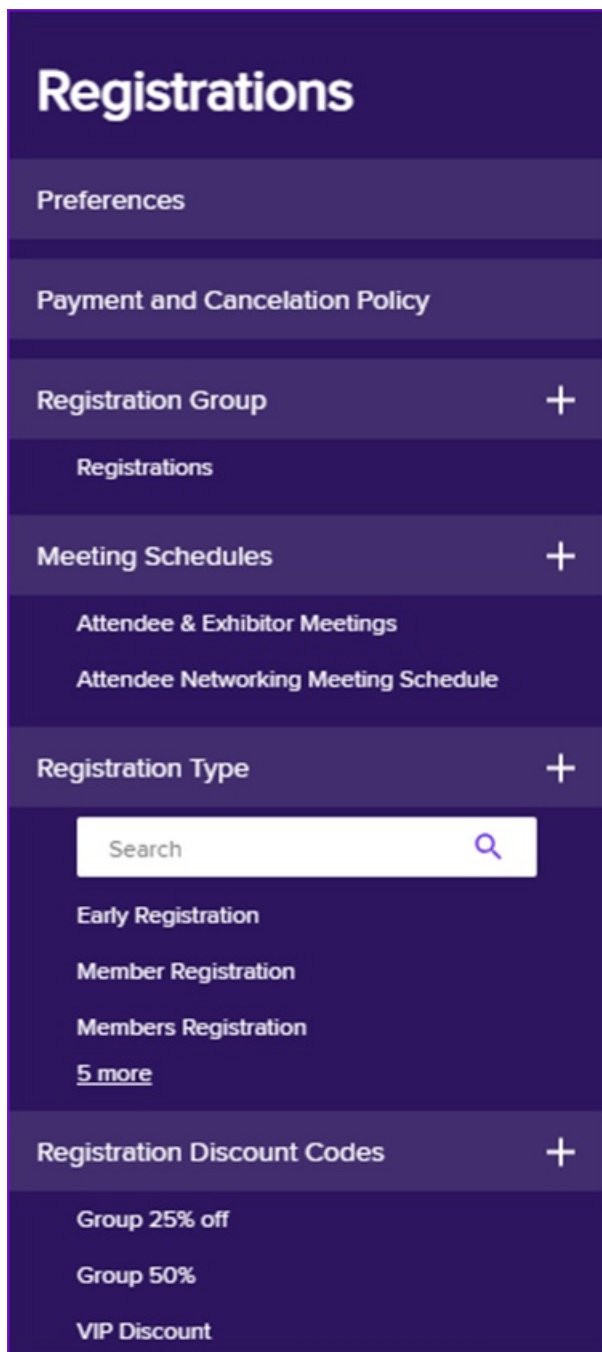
Registrations

Preferences

Payment and Cancelation Policy

Registration Group +

Registrations

Meeting Schedules +

Attendee & Exhibitor Meetings

Attendee Networking Meeting Schedule

Registration Type +

Search

Early Registration

Member Registration

Members Registration

5 more

Registration Discount Codes +

Group 25% off

Group 50%

VIP Discount